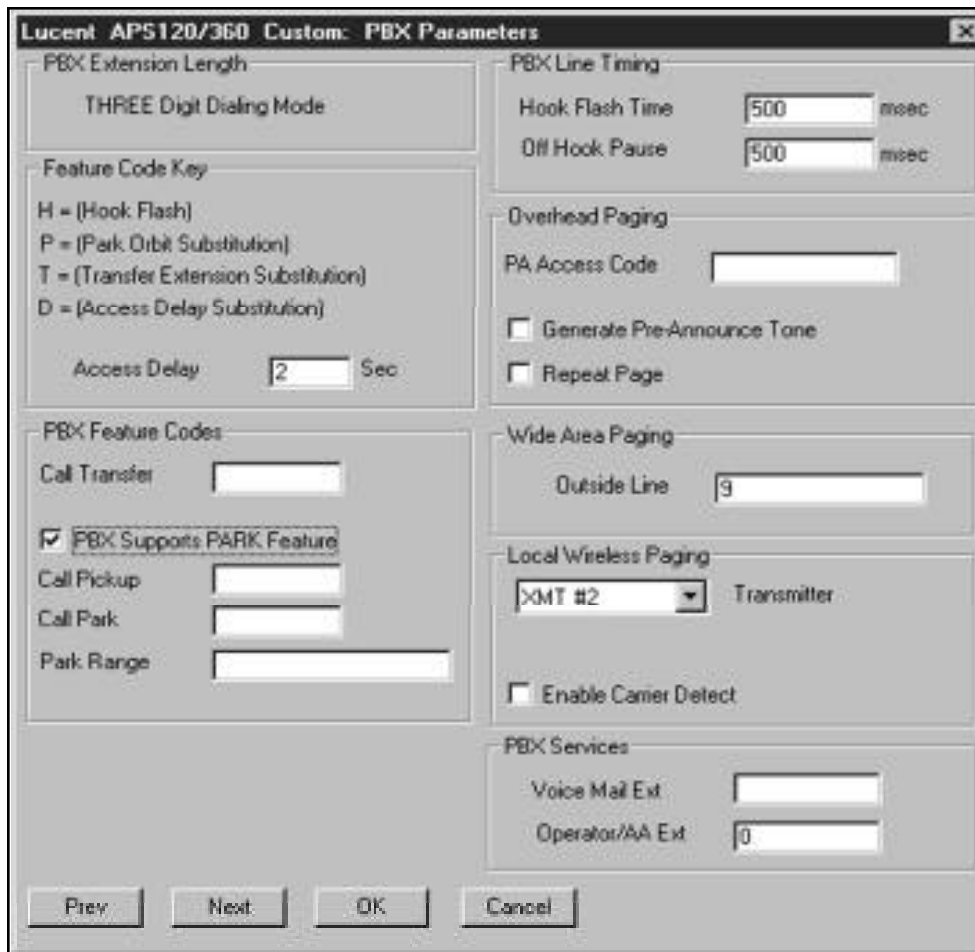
Lucent APS120/360 Custom: PBX Parameters

PBX Extension Length

THREE Digit Dialing Mode

Feature Code Key

H = (Hook Flash)
P = (Park Orbit Substitution)
T = (Transfer Extension Substitution)
D = (Access Delay Substitution)

Access Delay 2 Sec

PBX Feature Codes

Call Transfer

PBX Supports PARK Feature

Call Pickup

Call Park

Park Range

PBX Line Timing

Hook Flash Time 500 msec

Off Hook Pause 500 msec

Overhead Paging

PA Access Code

Generate Pre-Announce Tone

Repeat Page

Wide Area Paging

Outside Line 9

Local Wireless Paging

XMT #2 Transmitter

Enable Carrier Detect

PBX Services

Voice Mail Ext

Operator/AA Ext 0

Prev Next OK Cancel